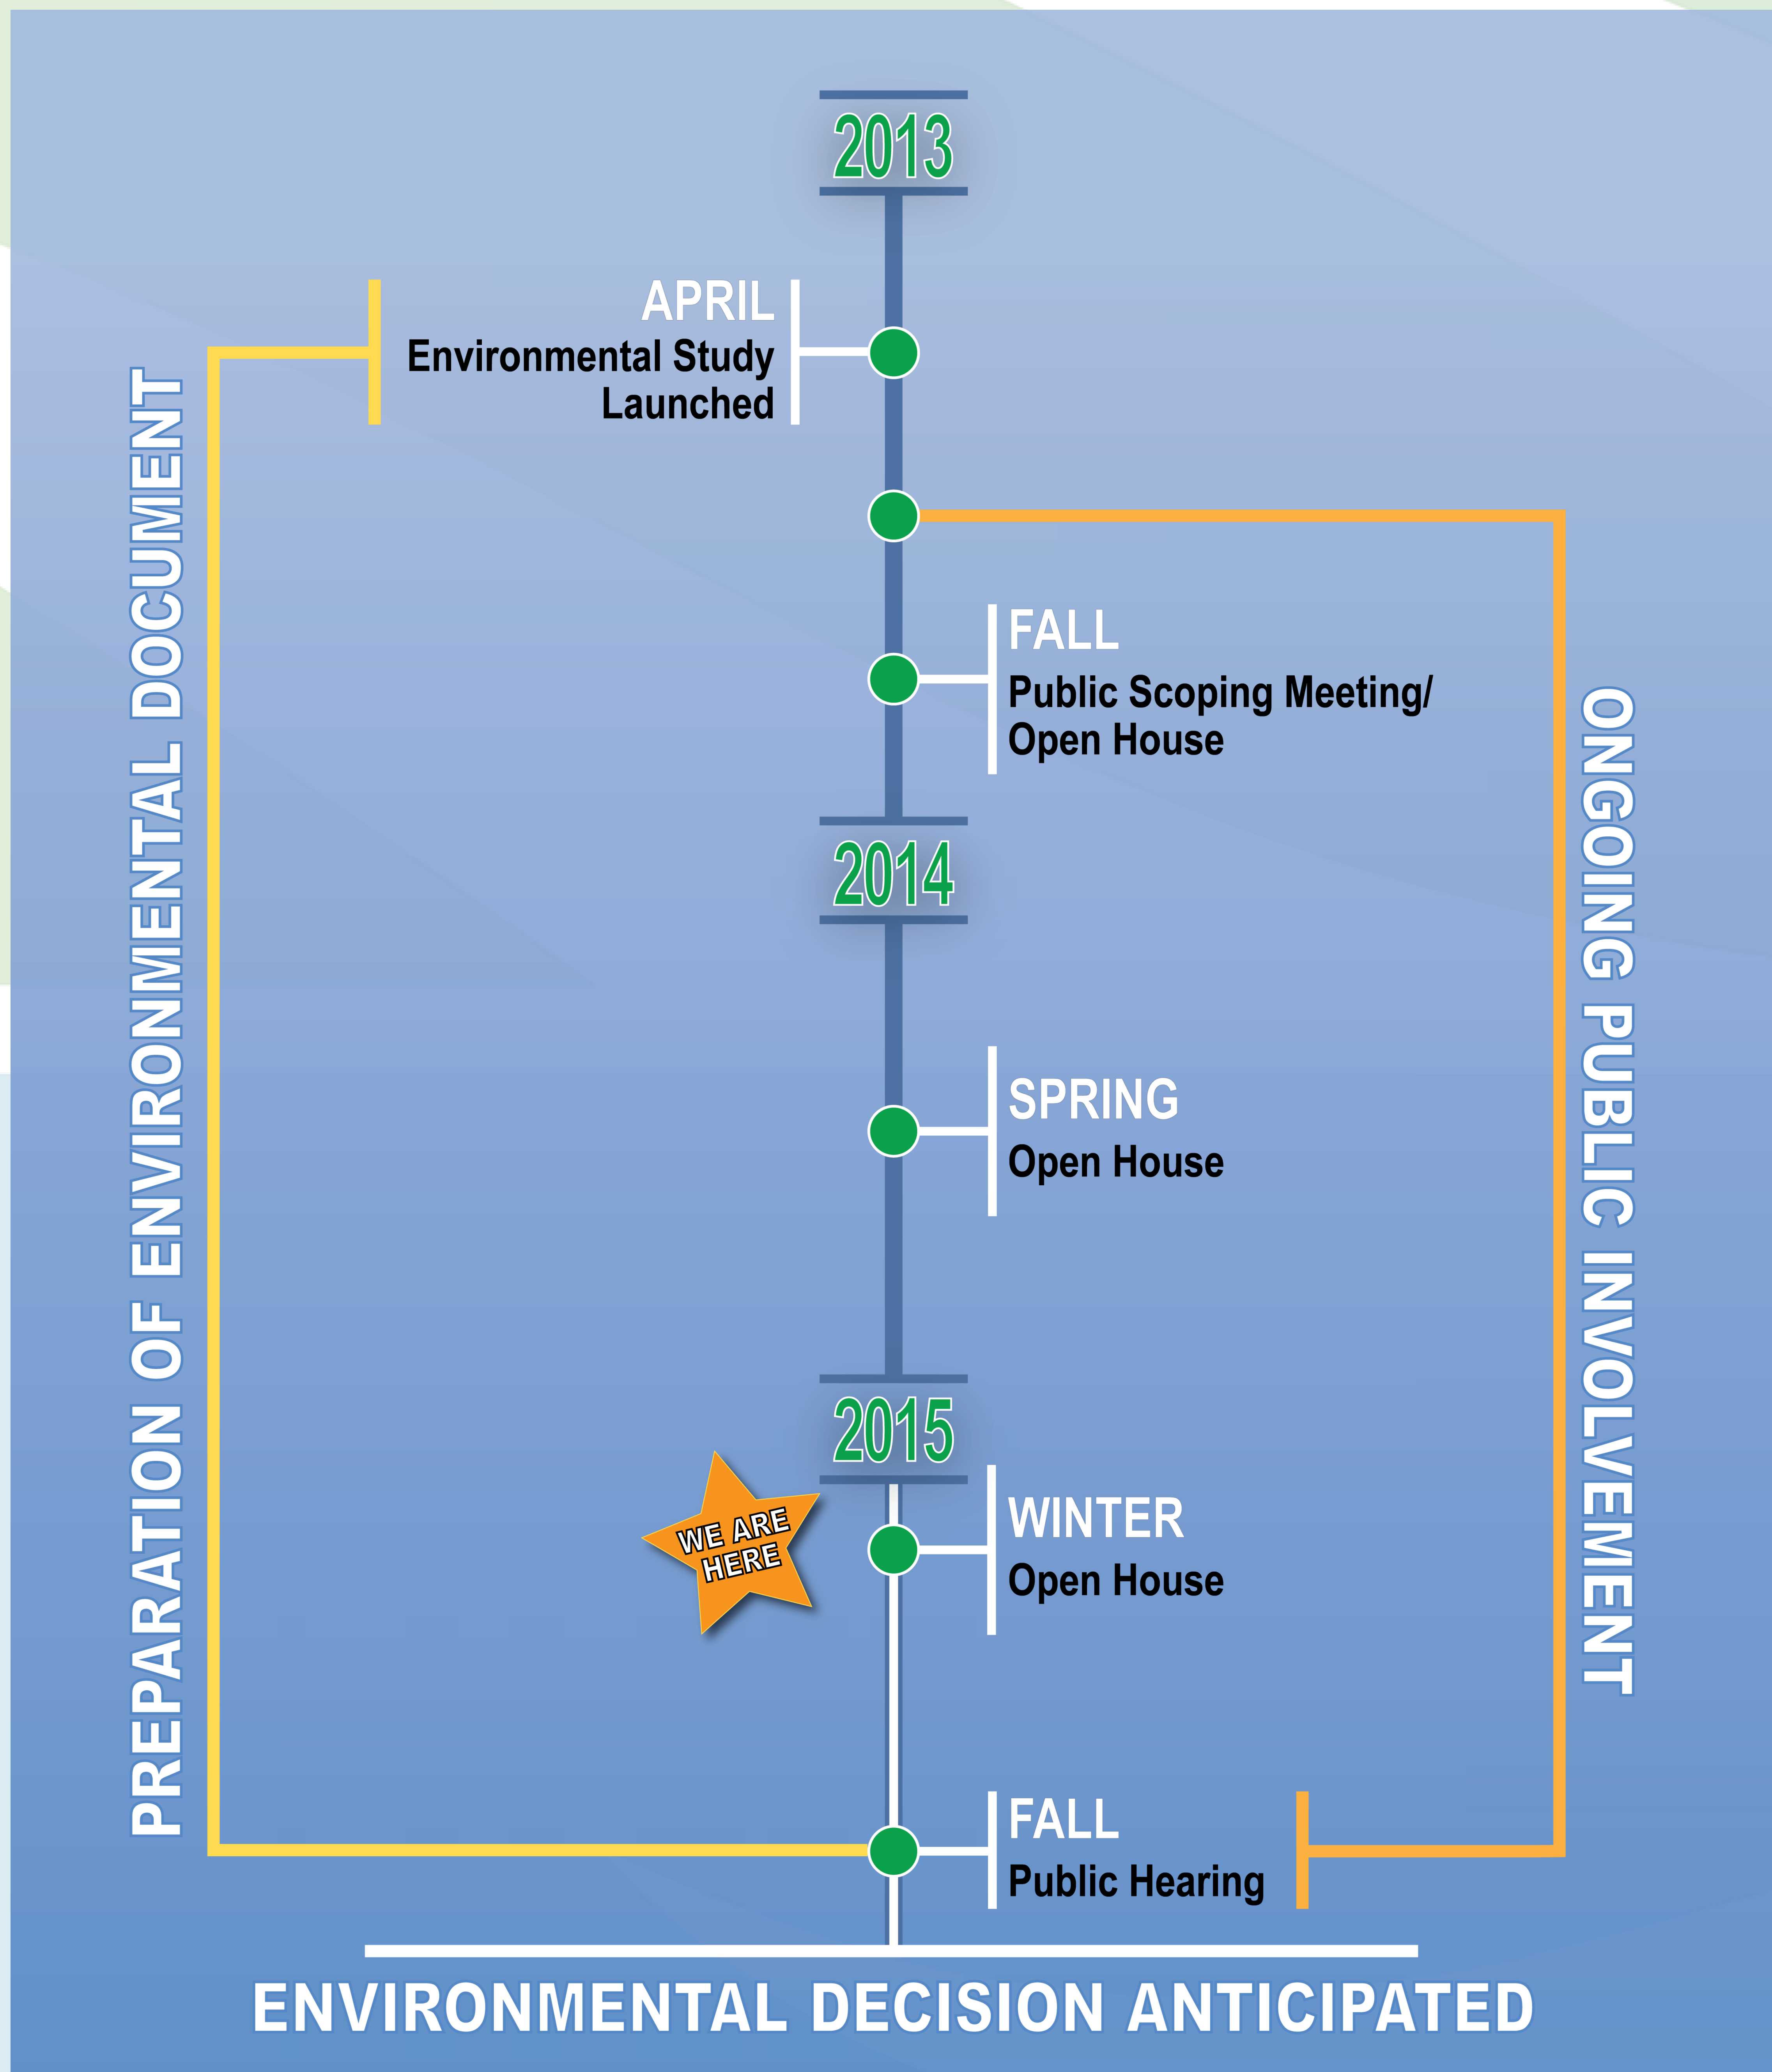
PREPARATION OF ENVIRONMENTAL DOCUMENT

2013

APRIL
Environmental Study Launched

FALL
Public Scoping Meeting/ Open House

2014

SPRING
Open House

2015

WE ARE HERE

WINTER
Open House

FALL
Public Hearing

ONGOING PUBLIC INVOLVEMENT

ENVIRONMENTAL DECISION ANTICIPATED